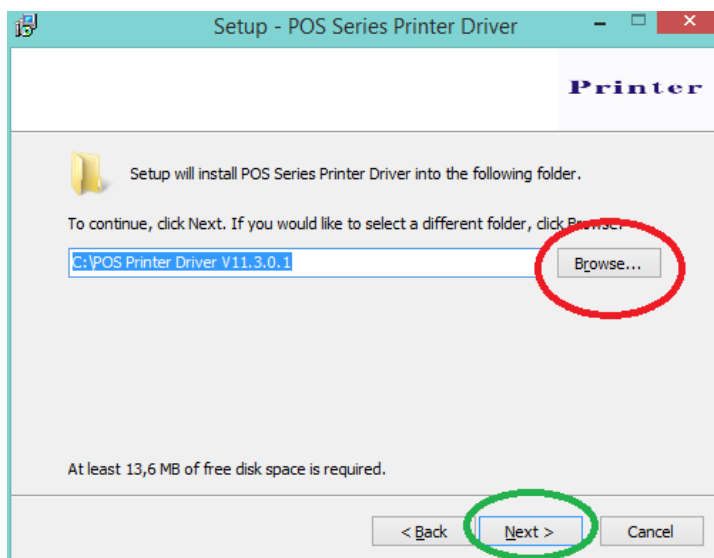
Setup - POS Series Printer Driver

Printer

Setup will install POS Series Printer Driver into the following folder.

To continue, click Next. If you would like to select a different folder, click Browse.

C:\POS Printer Driver V11.3.0.1

Browse...

At least 13,6 MB of free disk space is required.

< Back

Next >

Cancel